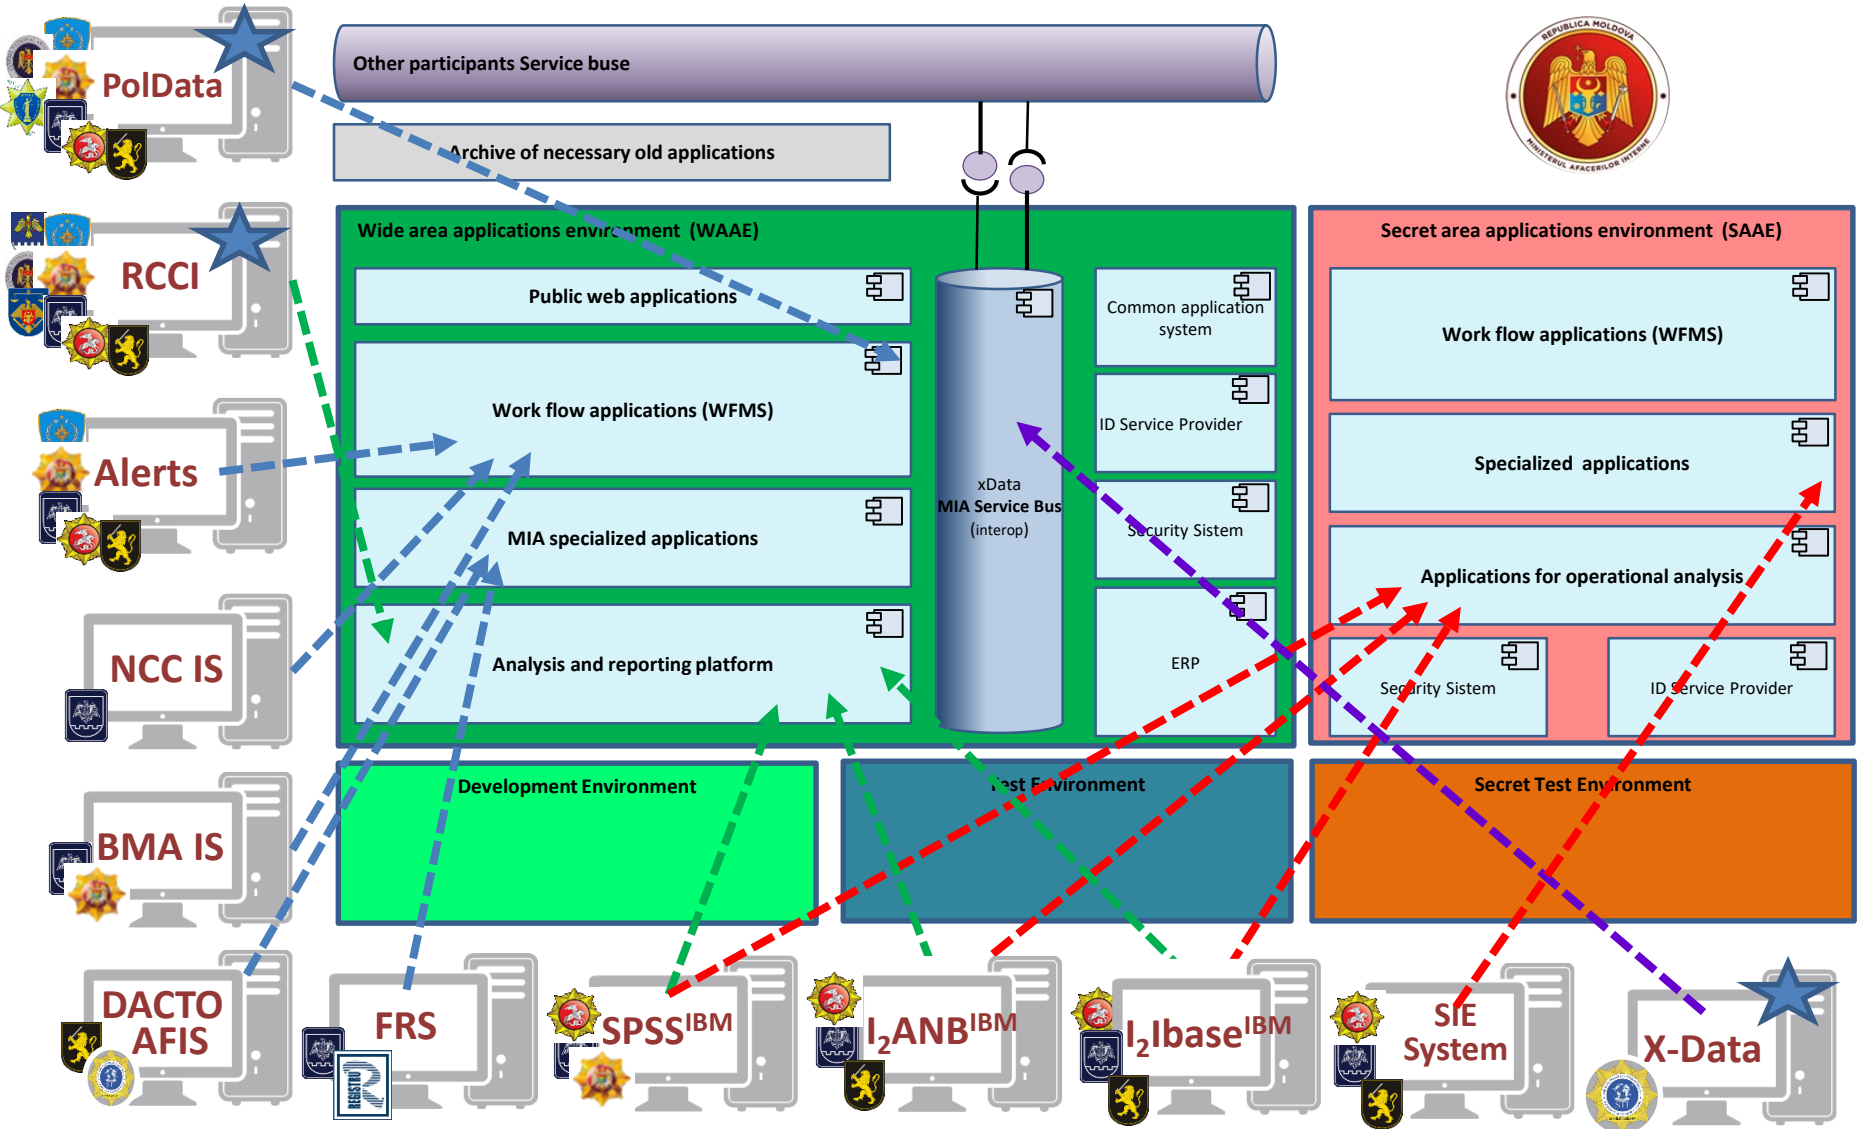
PolData

Other participants Service buse

Archive of necessary old applications

REPUBLICA MOLDOVA
MINISTERUL AFACERILOR INTERNE

RCCI

Wide area applications environment (WAAE)

Public web applications

Work flow applications (WFMS)

MIA specialized applications

Analysis and reporting platform

xData
MIA Service Bus
(interop)

Common application system

ID Service Provider

Security Sistem

ERP

Secret area applications environment (SAAE)

Work flow applications (WFMS)

Specialized applications

Applications for operational analysis

Security Sistem

ID Service Provider

Alerts

NCC IS

BMA IS

Development Environment

Test Environment

Secret Test Environment

DACTO AFIS

FRS

REGISTRU

SPSS$^{IBM}$

I$_2$ANB$^{IBM}$

I$_2$Ibase$^{IBM}$

SIE System

X-Data